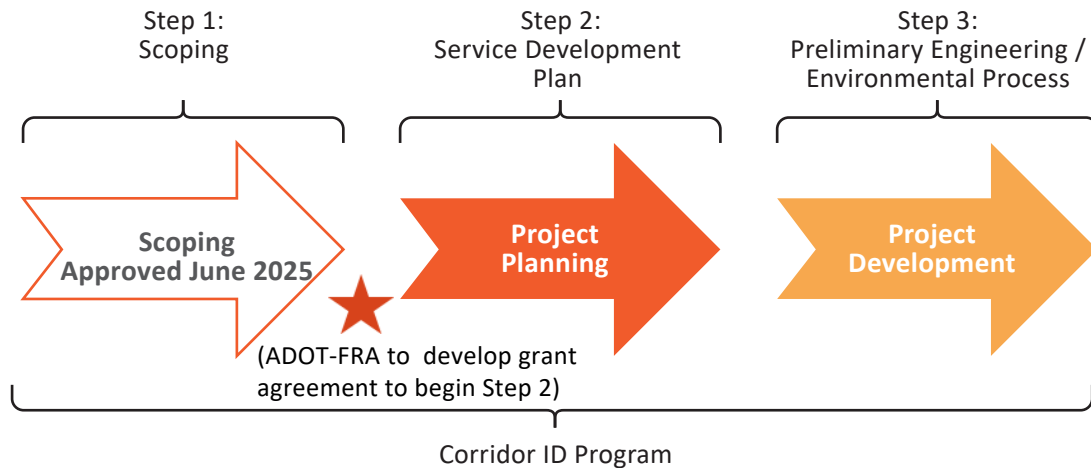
Step 1:
Scoping

Step 2:
Service Development Plan

Step 3:
Preliminary Engineering / Environmental Process

Scoping
Approved June 2025

Project
Planning

Project
Development

(ADOT-FRA to develop grant agreement to begin Step 2)

Corridor ID Program